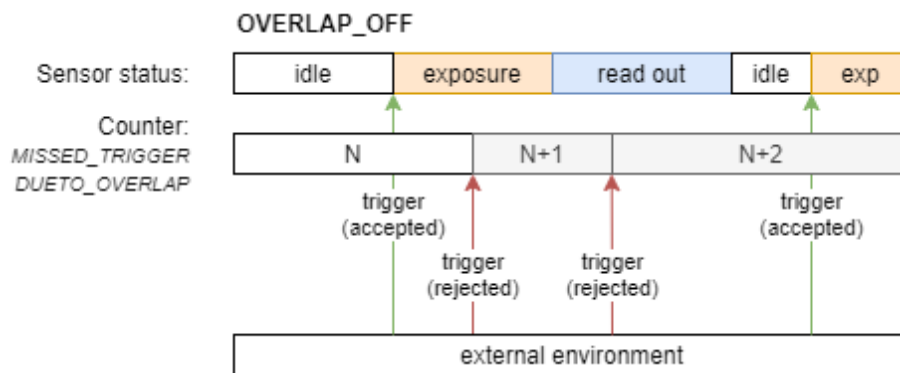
OVERLAP_OFF

Sensor status:

| idle | exposure | read out | idle | exp |
|---|---|---|---|---|

Counter:
MISSED_TRIGGER
DUETO_OVERLAP

| N | N+1 | N+2 |
|---|---|---|

trigger
(accepted)

trigger
(rejected)

trigger
(rejected)

trigger
(accepted)

external environment